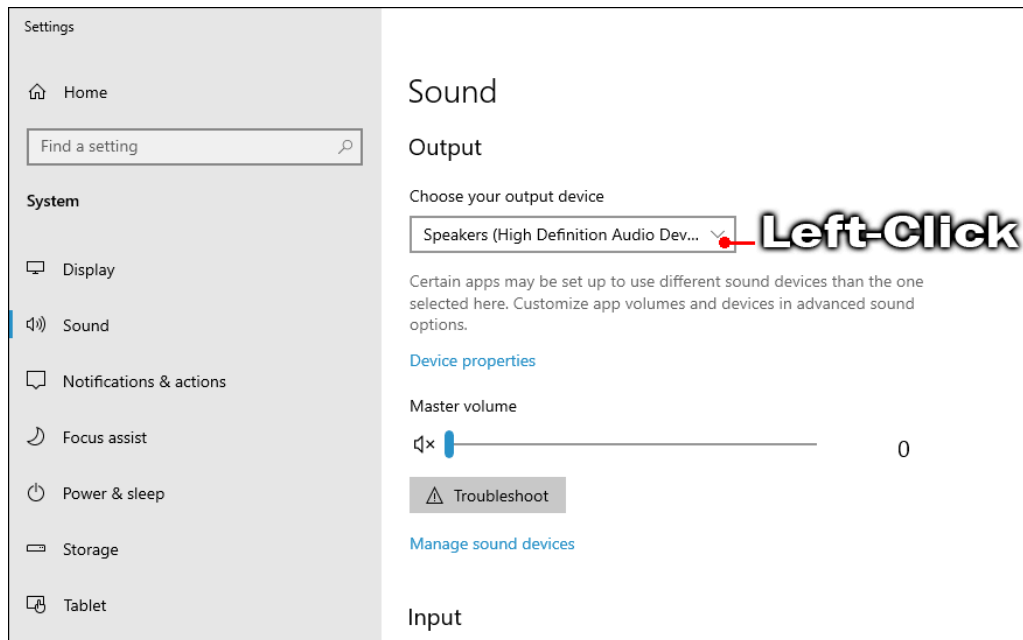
Settings

Home

Find a setting

System

Display

Sound

Notifications & actions

Focus assist

Power & sleep

Storage

Tablet

Sound

Output

Choose your output device

Speakers (High Definition Audio Dev...

Left-Click

Certain apps may be set up to use different sound devices than the one selected here. Customize app volumes and devices in advanced sound options.

Device properties

Master volume

0

Troubleshoot

Manage sound devices

Input